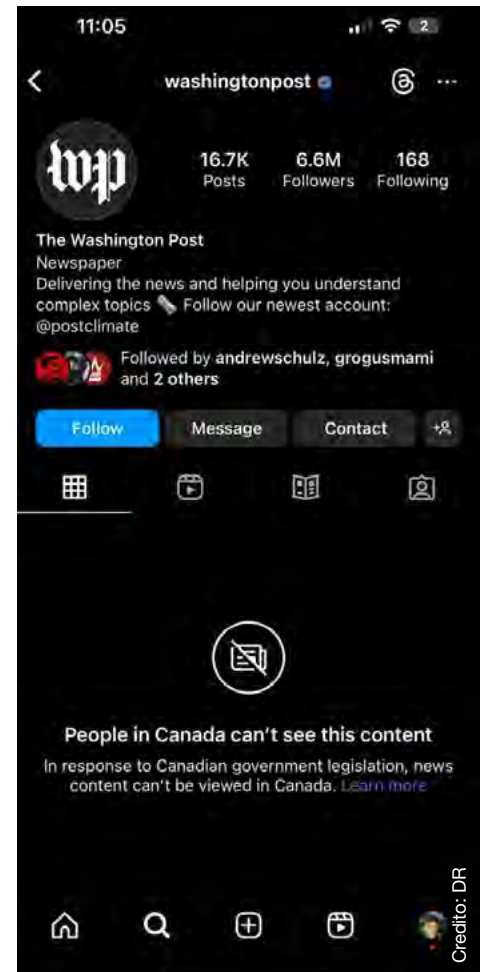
11:05

2

washingtonpost

wp

16.7K Posts

6.6M Followers

168 Following

The Washington Post
Newspaper
Delivering the news and helping you understand complex topics Follow our newest account: @postclimate

Followed by andrewschulz, grogusmami and 2 others

Follow

Message

Contact

People in Canada can't see this content

In response to Canadian government legislation, news content can't be viewed in Canada. Learn more

Credito: DR